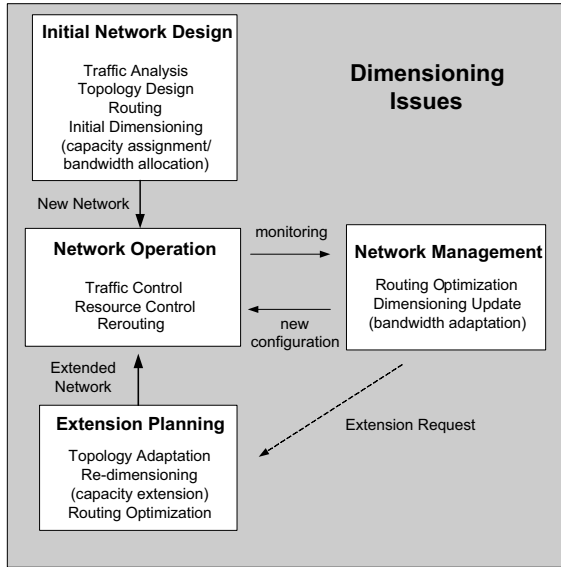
Initial Network Design

Traffic Analysis
Topology Design
Routing
Initial Dimensioning
(capacity assignment/
bandwidth allocation)

Dimensioning Issues

New Network

Network Operation

Traffic Control
Resource Control
Rerouting

monitoring

new configuration

Network Management

Routing Optimization
Dimensioning Update
(bandwidth adaptation)

Extended Network

Extension Planning

Topology Adaptation
Re-dimensioning
(capacity extension)
Routing Optimization

Extension Request